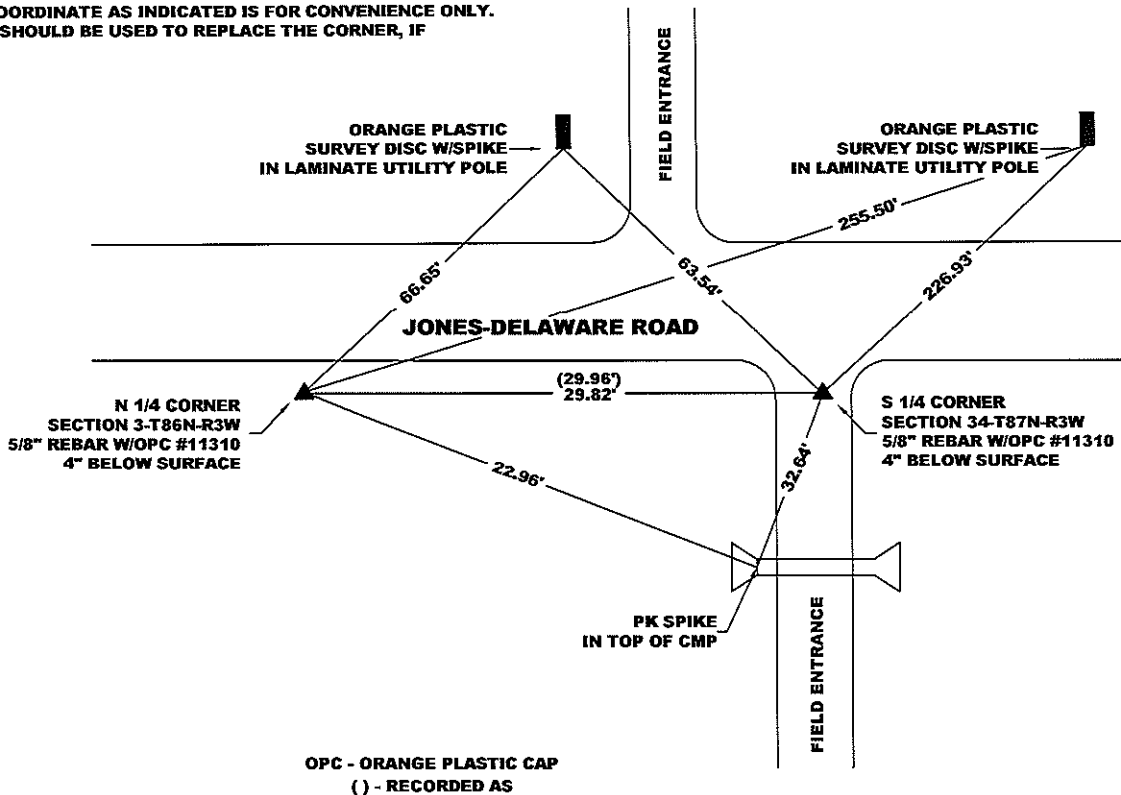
OORDINATE AS INDICATED IS FOR CONVENIENCE ONLY.
SHOULD BE USED TO REPLACE THE CORNER, IF

FIELD ENTRANCE

ORANGE PLASTIC
SURVEY DISC W/SPIKE
IN LAMINATE UTILITY POLE

ORANGE PLASTIC
SURVEY DISC W/SPIKE
IN LAMINATE UTILITY POLE

255.50'

66.65'

63.54'

226.93'

JONES-DELAWARE ROAD

N 1/4 CORNER
SECTION 3-T86N-R3W
5/8" REBAR W/OPC #11310
4" BELOW SURFACE

(29.96')
29.82'

S 1/4 CORNER
SECTION 34-T87N-R3W
5/8" REBAR W/OPC #11310
4" BELOW SURFACE

22.96'

32.64'

PK SPIKE
IN TOP OF CMP

FIELD ENTRANCE

OPC - ORANGE PLASTIC CAP
( ) - RECORDED AS